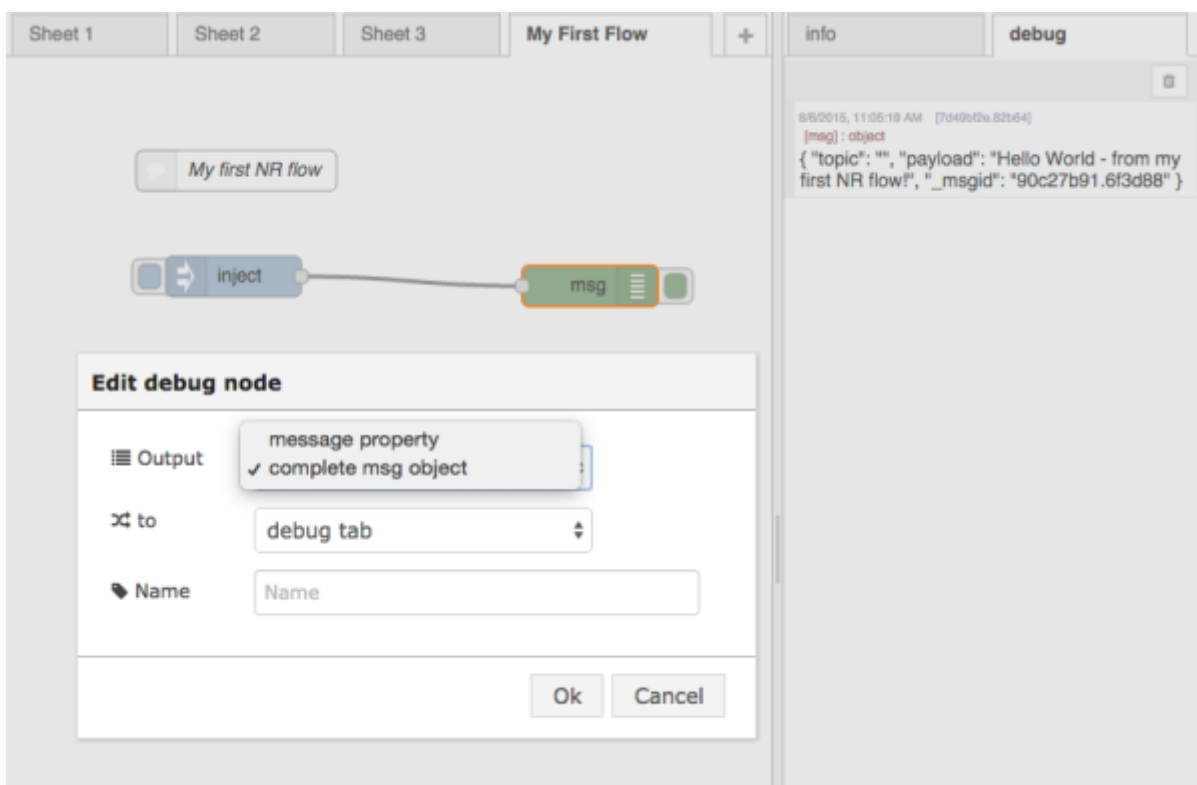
Sheet 1 | Sheet 2 | Sheet 3 | My First Flow | +

info | debug

8/6/2015, 11:05:19 AM [7d40bf2e.82b64]
[msg] : object
{ "topic": "", "payload": "Hello World - from my first NR flow!", "_msgid": "90c27b91.6f3d88" }

My first NR flow

inject

msg

Edit debug node

Output
message property
✓ complete msg object

to
debug tab

Name
Name

Ok
Cancel